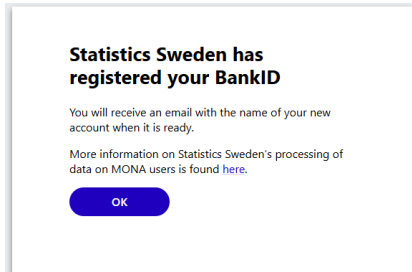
Statistics Sweden has registered your BankID

You will receive an email with the name of your new account when it is ready.

More information on Statistics Sweden's processing of data on MONA users is found here.

OK